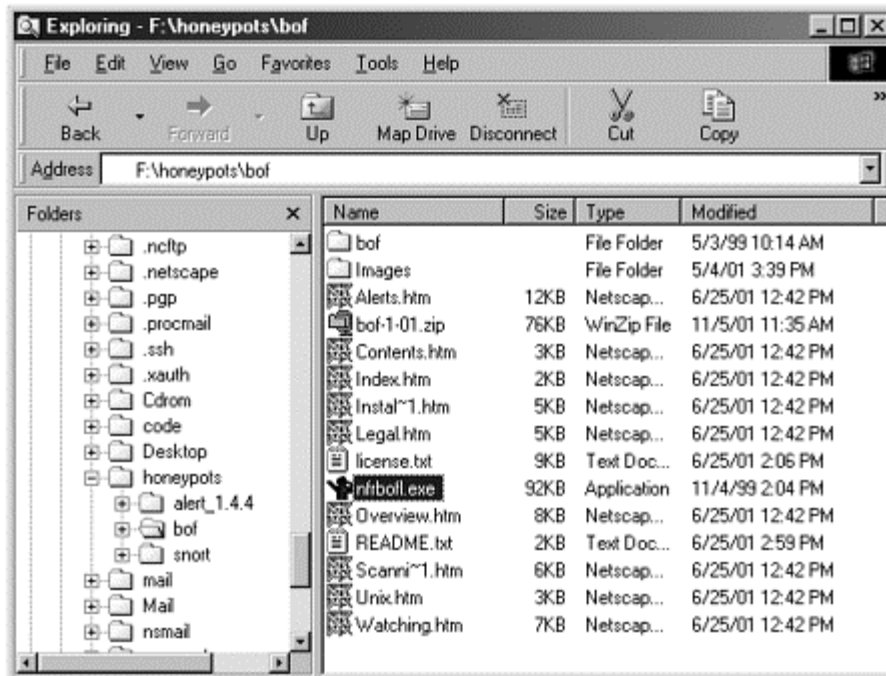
Exploring - F:\honeypots\bof

File Edit View Go Favorites Tools Help

Back Forward Up Map Drive Disconnect Cut Copy

Address F:\honeypots\bof

Folders ×

.ncftp
.netscape
.pgp
.procmail
.ssh
.xauth
Cdrom
code
Desktop
honeypots
alert_1.4.4
bof
snort
mail
Mail
nsmail

| Name | Size | Type | Modified |
|---|---|---|---|
| bof | | File Folder | 5/3/99 10:14 AM |
| Images | | File Folder | 5/4/01 3:39 PM |
| Alerts.htm | 12KB | Netscap... | 6/25/01 12:42 PM |
| bof-1-01.zip | 76KB | WinZip File | 11/5/01 11:35 AM |
| Contents.htm | 3KB | Netscap... | 6/25/01 12:42 PM |
| Index.htm | 2KB | Netscap... | 6/25/01 12:42 PM |
| Instal~1.htm | 5KB | Netscap... | 6/25/01 12:42 PM |
| Legal.htm | 5KB | Netscap... | 6/25/01 12:42 PM |
| license.txt | 9KB | Text Doc... | 6/25/01 2:06 PM |
| nfrboll.exe | 92KB | Application | 11/4/99 2:04 PM |
| Overview.htm | 8KB | Netscap... | 6/25/01 12:42 PM |
| README.txt | 2KB | Text Doc... | 6/25/01 2:59 PM |
| Scanni~1.htm | 6KB | Netscap... | 6/25/01 12:42 PM |
| Unix.htm | 3KB | Netscap... | 6/25/01 12:42 PM |
| Watching.htm | 7KB | Netscap... | 6/25/01 12:42 PM |